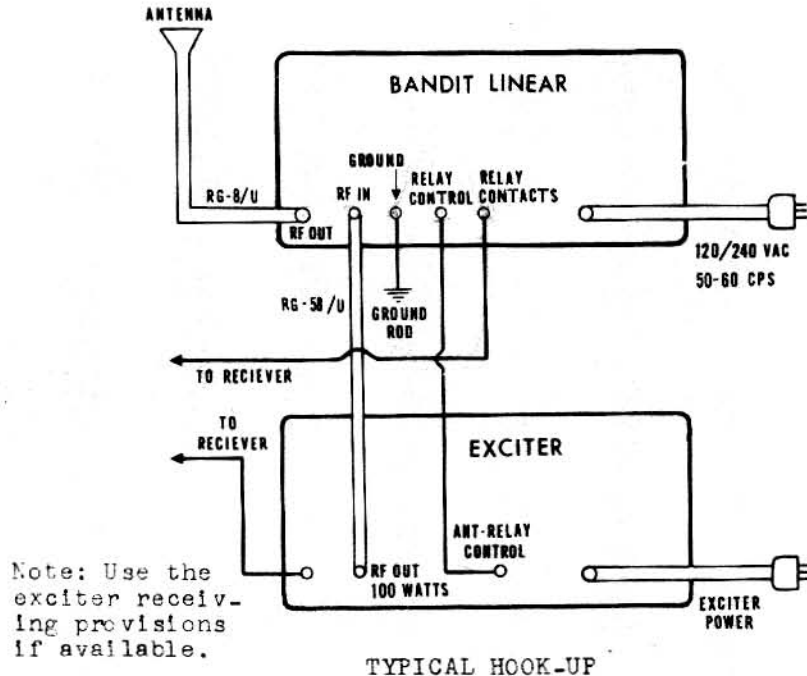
ANTENNA

BANDIT LINEAR

GROUND

RELAY CONTROL

RELAY CONTACTS

RG-8/U

RF IN

RF OUT

120/240 VAC
50-60 CPS

RG-58/U

GROUND ROD

TO RECIEVER

TO RECIEVER

EXCITER

ANT-RELAY CONTROL

RF OUT
100 WATTS

EXCITER POWER

Note: Use the exciter receiving provisions if available.

TYPICAL HOOK-UP